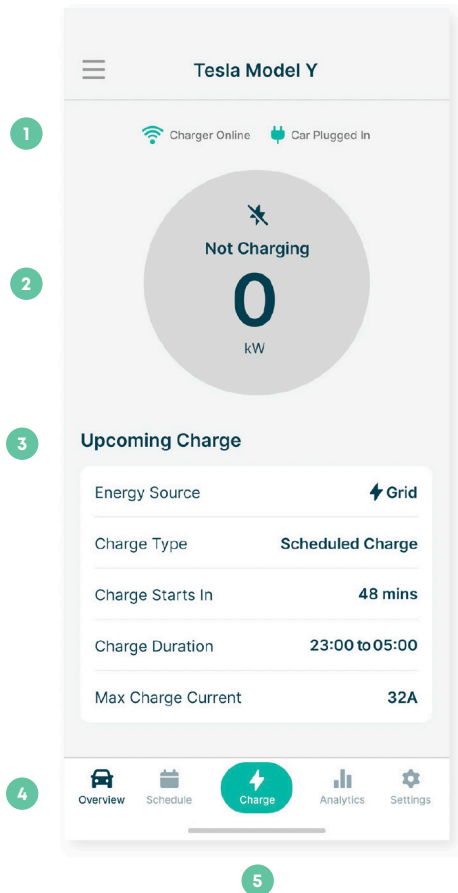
Tesla Model Y

1

Charger Online Car Plugged In

2

Not Charging

0

kW

3

Upcoming Charge

| Energy Source | Grid |
|---|---|
| Charge Type | Scheduled Charge |
| Charge Starts In | 48 mins |
| Charge Duration | 23:00 to 05:00 |
| Max Charge Current | 32A |

4

Overview Schedule Charge Analytics Settings

5